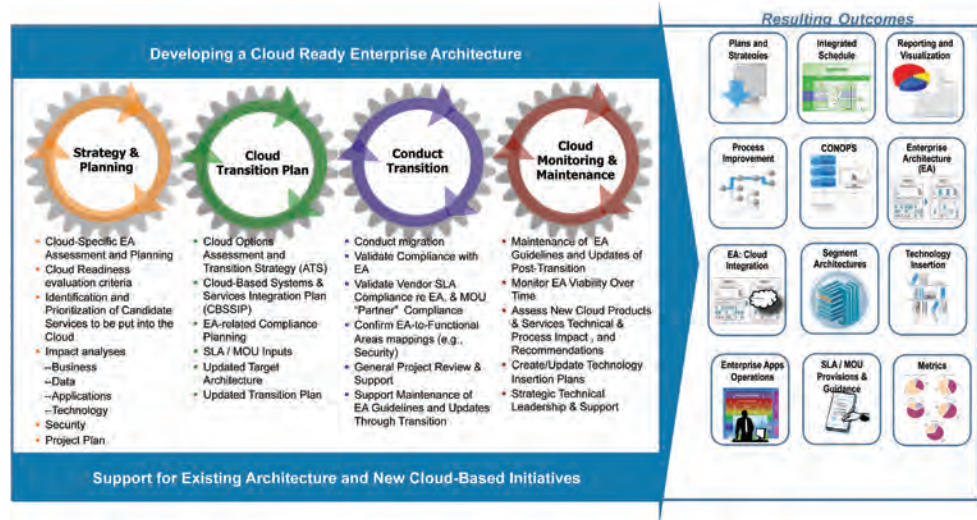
Developing a Cloud Ready Enterprise Architecture

Strategy & Planning

Cloud Transition Plan

Conduct Transition

Cloud Monitoring & Maintenance

- Cloud-Specific EA Assessment and Planning
- Cloud Readiness evaluation criteria
- Identification and Prioritization of Candidate Services to be put into the Cloud
- Impact analyses
  --Business
  --Data
  --Applications
  --Technology
- Security
- Project Plan

- Cloud Options Assessment and Transition Strategy (ATS)
- Cloud-Based Systems & Services Integration Plan (CBSSIP)
- EA-related Compliance Planning
- SLA / MOU Inputs
- Updated Target Architecture
- Updated Transition Plan

- Conduct migration
- Validate Compliance with EA
- Validate Vendor SLA Compliance re EA, & MOU "Partner" Compliance
- Confirm EA-to-Functional Areas mappings (e.g., Security)
- General Project Review & Support
- Support Maintenance of EA Guidelines and Updates Through Transition

- Maintenance of EA Guidelines and Updates of Post-Transition
- Monitor EA Viability Over Time
- Assess New Cloud Products & Services Technical & Process Impact , and Recommendations
- Create/Update Technology Insertion Plans
- Strategic Technical Leadership & Support

Support for Existing Architecture and New Cloud-Based Initiatives

Resulting Outcomes

Plans and Strategies

Integrated Schedule

Reporting and Visualization

Process Improvement

CONOPS

Enterprise Architecture (EA)

EA: Cloud Integration

Segment Architectures

Technology Insertion

Enterprise Apps Operations

SLA / MOU Provisions & Guidance

Metrics